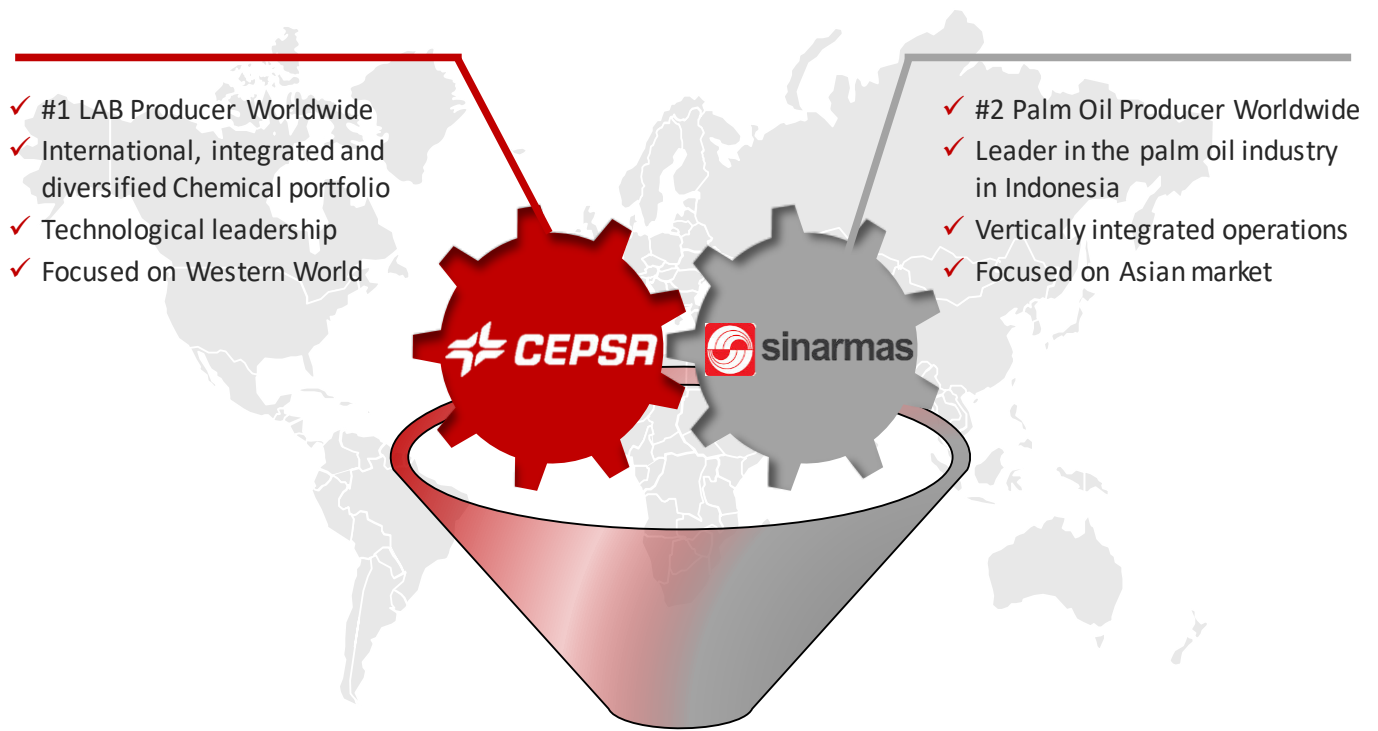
✓ #1 LAB Producer Worldwide
✓ International, integrated and diversified Chemical portfolio
✓ Technological leadership
✓ Focused on Western World

✓ #2 Palm Oil Producer Worldwide
✓ Leader in the palm oil industry in Indonesia
✓ Vertically integrated operations
✓ Focused on Asian market

CEPSA

sinarmas